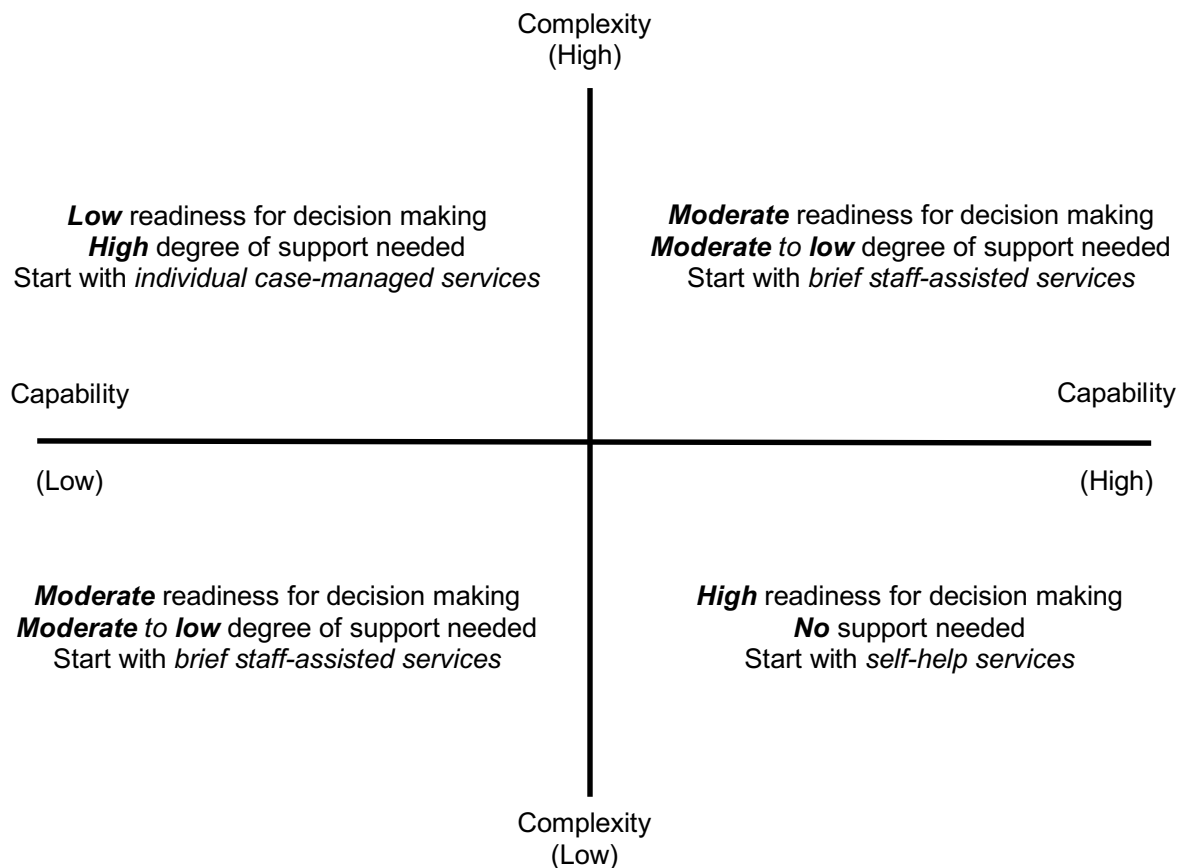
Complexity
(High)

Low readiness for decision making
High degree of support needed
Start with individual case-managed services

Moderate readiness for decision making
Moderate to low degree of support needed
Start with brief staff-assisted services

Capability

Capability

(Low)

(High)

Moderate readiness for decision making
Moderate to low degree of support needed
Start with brief staff-assisted services

High readiness for decision making
No support needed
Start with self-help services

Complexity
(Low)